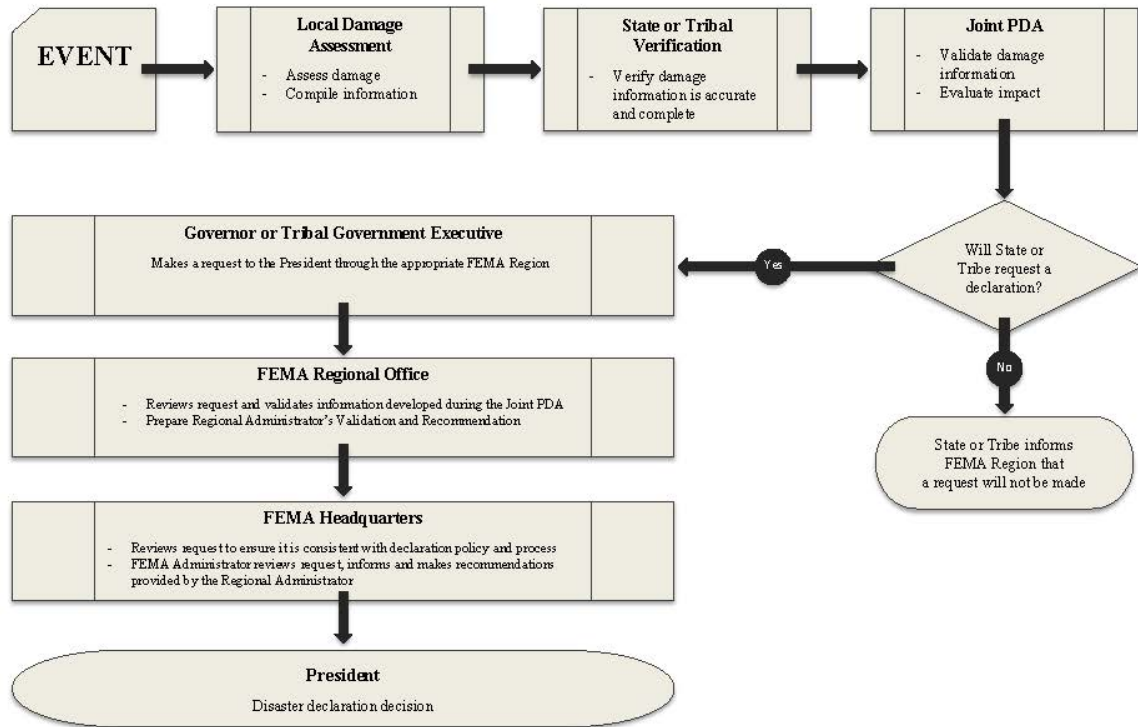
EVENT

Local Damage Assessment

- Assess damage
- Compile information

State or Tribal Verification

- Verify damage information is accurate and complete

Joint PDA

- Validate damage information
- Evaluate impact

Will State or Tribe request a declaration?

Yes

No

State or Tribe informs FEMA Region that a request will not be made

Governor or Tribal Government Executive

Makes a request to the President through the appropriate FEMA Region

FEMA Regional Office

- Reviews request and validates information developed during the Joint PDA
- Prepare Regional Administrator's Validation and Recommendation

FEMA Headquarters

- Reviews request to ensure it is consistent with declaration policy and process
- FEMA Administrator reviews request, informs and makes recommendations provided by the Regional Administrator

President

Disaster declaration decision